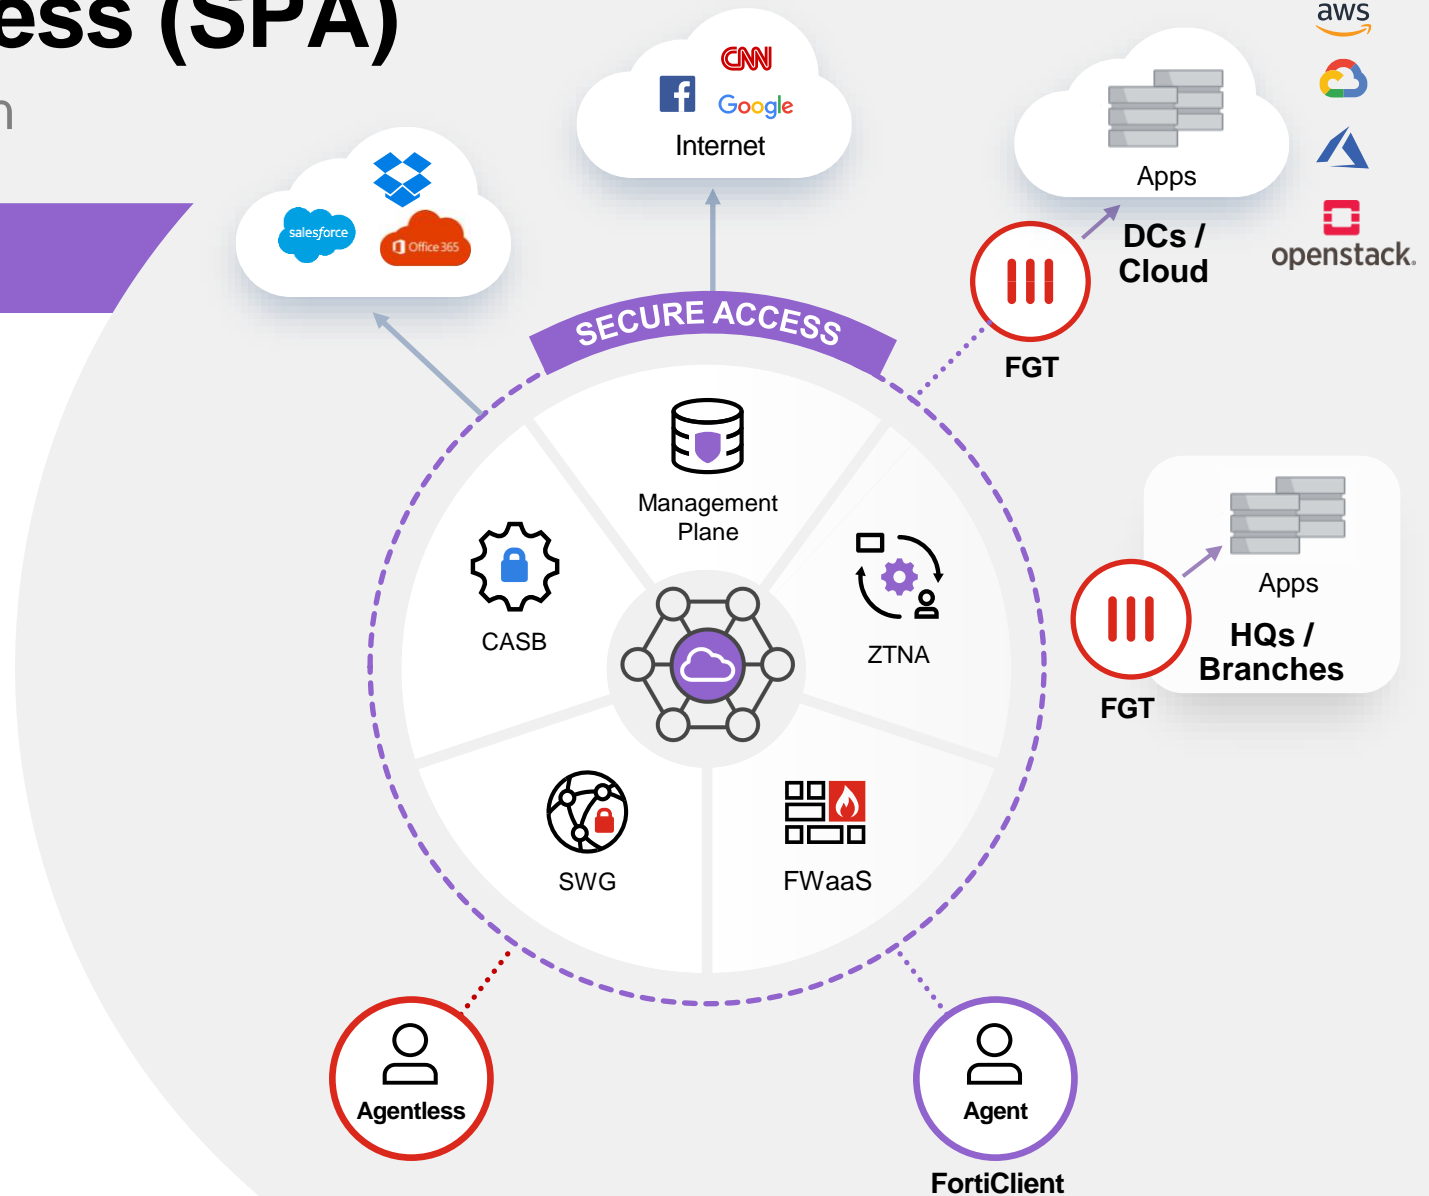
ess (SPA)

n

salesforce

Office 365

CNN

Google

Internet

Apps

aws

openstack.

DCs / Cloud

FGT

SECURE ACCESS

Management Plane

CASB

ZTNA

SWG

FWaaS

Apps

HQs / Branches

FGT

Agentless

Agent

FortiClient